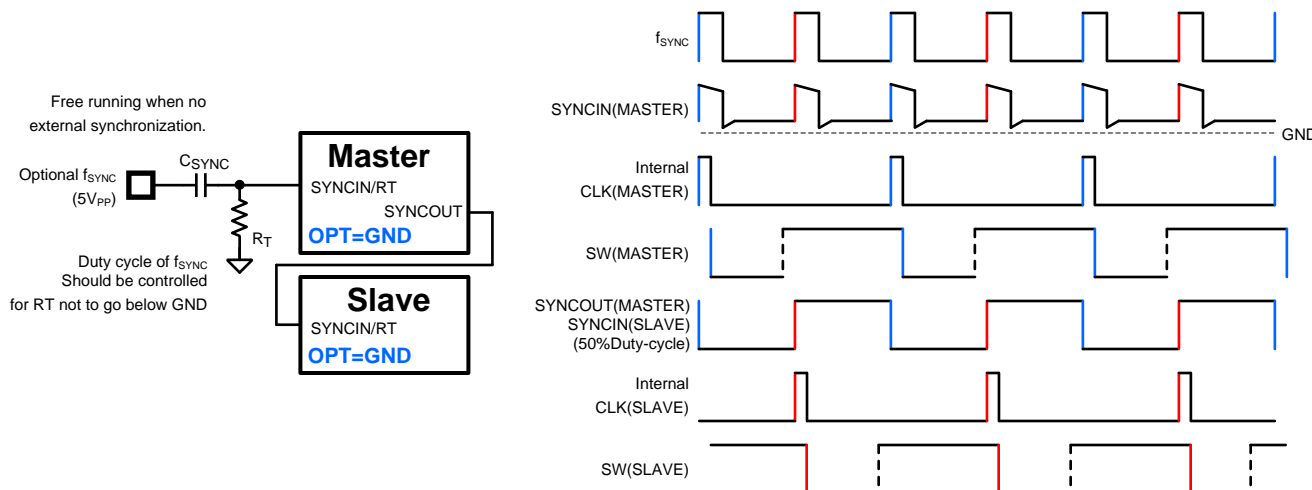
Free running when no external synchronization.

Optional $f_{SYNC}$ ($5V_{PP}$)

$C_{SYNC}$

$R_T$

Duty cycle of $f_{SYNC}$ Should be controlled for RT not to go below GND

Master
SYNCIN/RT
SYNCOUT
OPT=GND

Slave
SYNCIN/RT
OPT=GND

$f_{SYNC}$

SYNCIN(MASTER)

GND

Internal CLK(MASTER)

SW(MASTER)

SYNCOUT(MASTER)
SYNCIN(SLAVE)
(50%Duty-cycle)

Internal CLK(SLAVE)

SW(SLAVE)